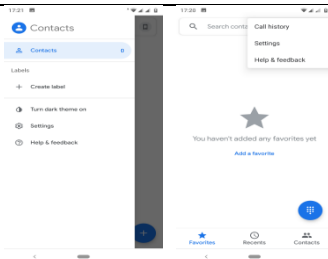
17:21

Contacts

Contacts 0

Labels

+ Create label

Turn dark theme on

Settings

Help & feedback

17:22

Search conta

Call history

Settings

Help & feedback

You haven't added any favorites yet

Add a favorite

Favorites

Recents

Contacts